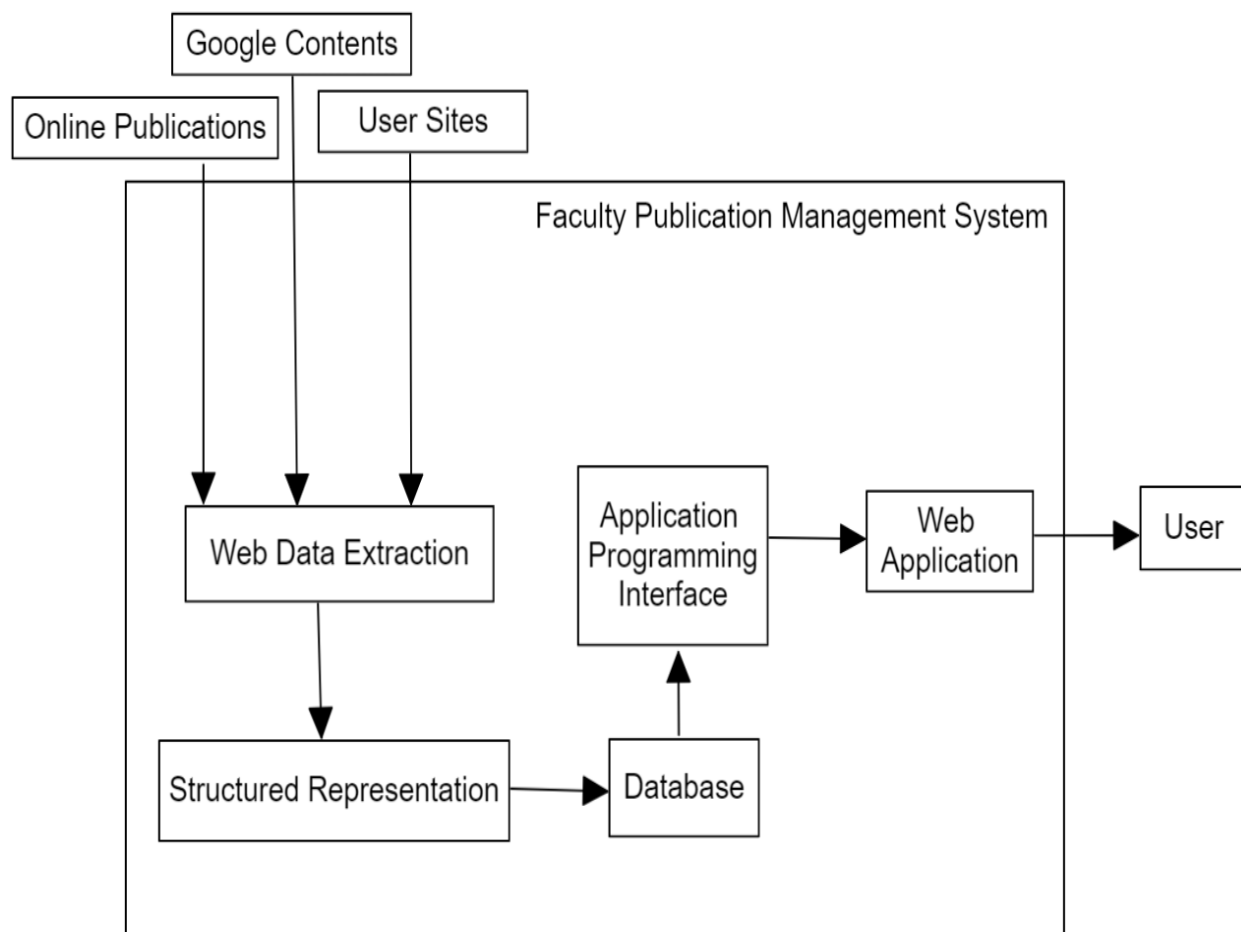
Google Contents

Online Publications

User Sites

Faculty Publication Management System

Web Data Extraction

Application Programming Interface

Web Application

User

Structured Representation

Database